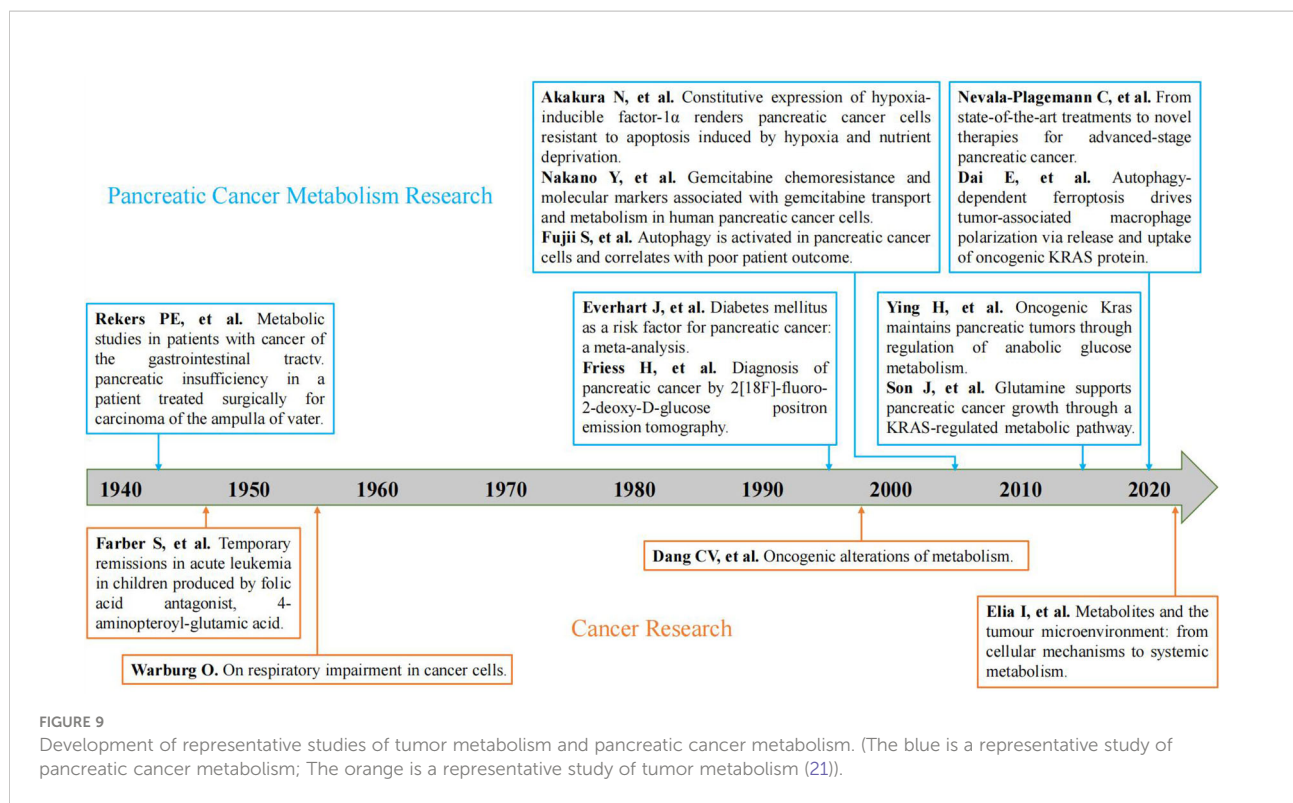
Pancreatic Cancer Metabolism Research

**Akakura N, et al.** Constitutive expression of hypoxia-inducible factor-1α renders pancreatic cancer cells resistant to apoptosis induced by hypoxia and nutrient deprivation.
**Nakano Y, et al.** Gemcitabine chemoresistance and molecular markers associated with gemcitabine transport and metabolism in human pancreatic cancer cells.
**Fujii S, et al.** Autophagy is activated in pancreatic cancer cells and correlates with poor patient outcome.

**Nevala-Plagemann C, et al.** From state-of-the-art treatments to novel therapies for advanced-stage pancreatic cancer.
**Dai E, et al.** Autophagy-dependent ferroptosis drives tumor-associated macrophage polarization via release and uptake of oncogenic KRAS protein.

**Rekers PE, et al.** Metabolic studies in patients with cancer of the gastrointestinal tractv. pancreatic insufficiency in a patient treated surgically for carcinoma of the ampulla of vater.

**Everhart J, et al.** Diabetes mellitus as a risk factor for pancreatic cancer: a meta-analysis.
**Friess H, et al.** Diagnosis of pancreatic cancer by 2[18F]-fluoro-2-deoxy-D-glucose positron emission tomography.

**Ying H, et al.** Oncogenic Kras maintains pancreatic tumors through regulation of anabolic glucose metabolism.
**Son J, et al.** Glutamine supports pancreatic cancer growth through a KRAS-regulated metabolic pathway.

1940 1950 1960 1970 1980 1990 2000 2010 2020

**Farber S, et al.** Temporary remissions in acute leukemia in children produced by folic acid antagonist, 4-aminopteroyl-glutamic acid.

**Dang CV, et al.** Oncogenic alterations of metabolism.

Cancer Research

**Elia I, et al.** Metabolites and the tumour microenvironment: from cellular mechanisms to systemic metabolism.

**Warburg O.** On respiratory impairment in cancer cells.

FIGURE 9
Development of representative studies of tumor metabolism and pancreatic cancer metabolism. (The blue is a representative study of pancreatic cancer metabolism; The orange is a representative study of tumor metabolism (21)).